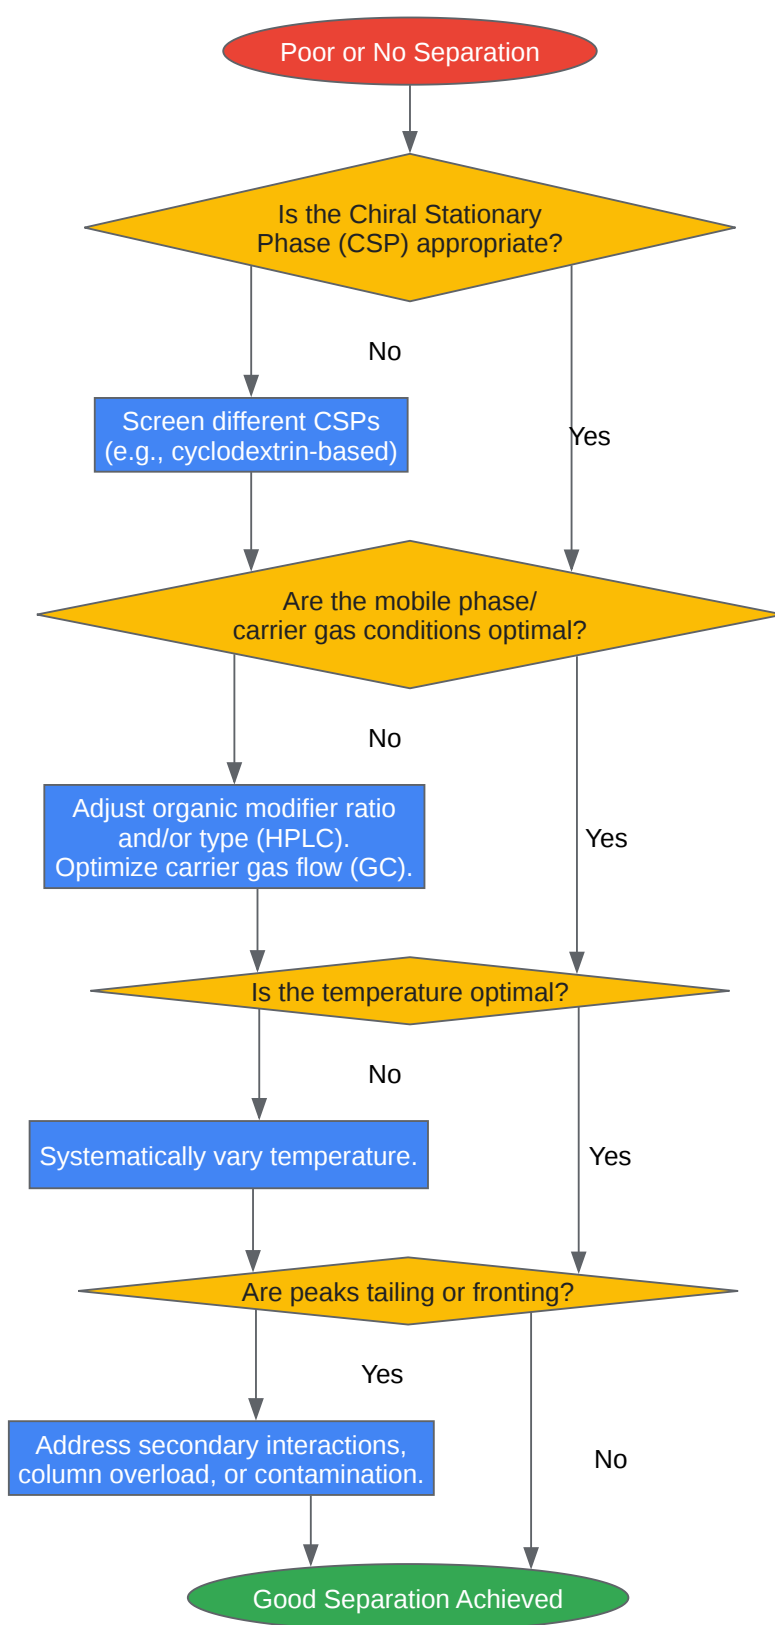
Poor or No Separation

Is the Chiral Stationary Phase (CSP) appropriate?

No

Screen different CSPs (e.g., cyclodextrin-based)

Yes

Are the mobile phase/ carrier gas conditions optimal?

No

Adjust organic modifier ratio and/or type (HPLC). Optimize carrier gas flow (GC).

Yes

Is the temperature optimal?

No

Systematically vary temperature.

Yes

Are peaks tailing or fronting?

Yes

Address secondary interactions, column overload, or contamination.

No

Good Separation Achieved